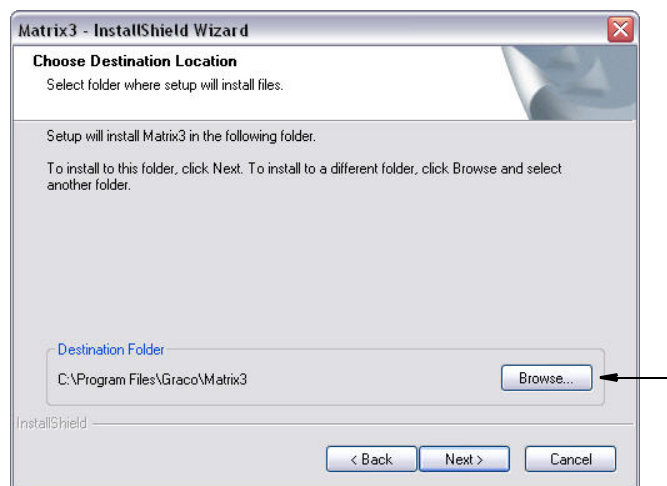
Matrix3 - InstallShield Wizard

Choose Destination Location

Select folder where setup will install files.

Setup will install Matrix3 in the following folder.

To install to this folder, click Next. To install to a different folder, click Browse and select another folder.

Destination Folder

C:\Program Files\Graco\Matrix3

Browse...

InstallShield

< Back

Next >

Cancel